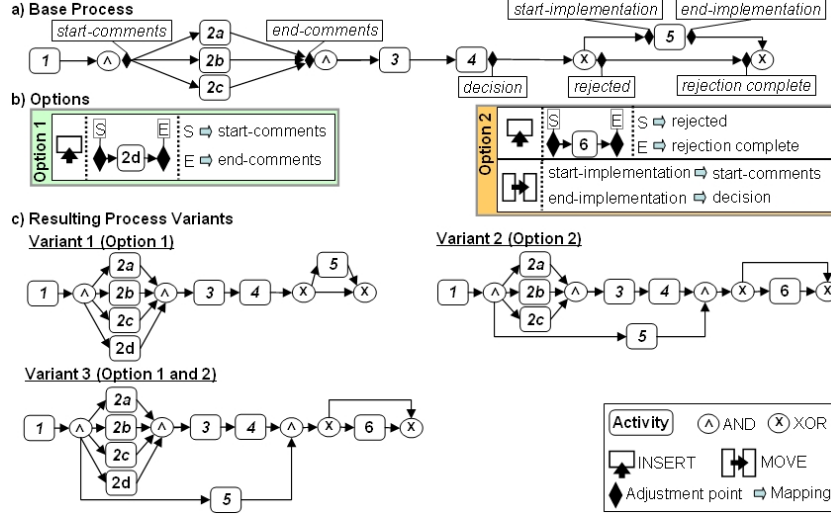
a) Base Process

start-implementation
end-implementation
start-comments
end-comments
2a
5
1
2b
3
4
2c
decision
rejected
rejection complete

b) Options

Option 1
S
E
2d
S ⇨ start-comments
E ⇨ end-comments

Option 2
S
E
6
S ⇨ rejected
E ⇨ rejection complete
start-implementation ⇨ start-comments
end-implementation ⇨ decision

c) Resulting Process Variants

Variant 1 (Option 1)
2a
5
1
2b
3
4
2c
2d

Variant 2 (Option 2)
2a
1
2b
3
4
6
2c
5

Variant 3 (Option 1 and 2)
2a
1
2b
3
4
6
2c
2d
5

Activity
AND
XOR
INSERT
MOVE
Adjustment point
Mapping